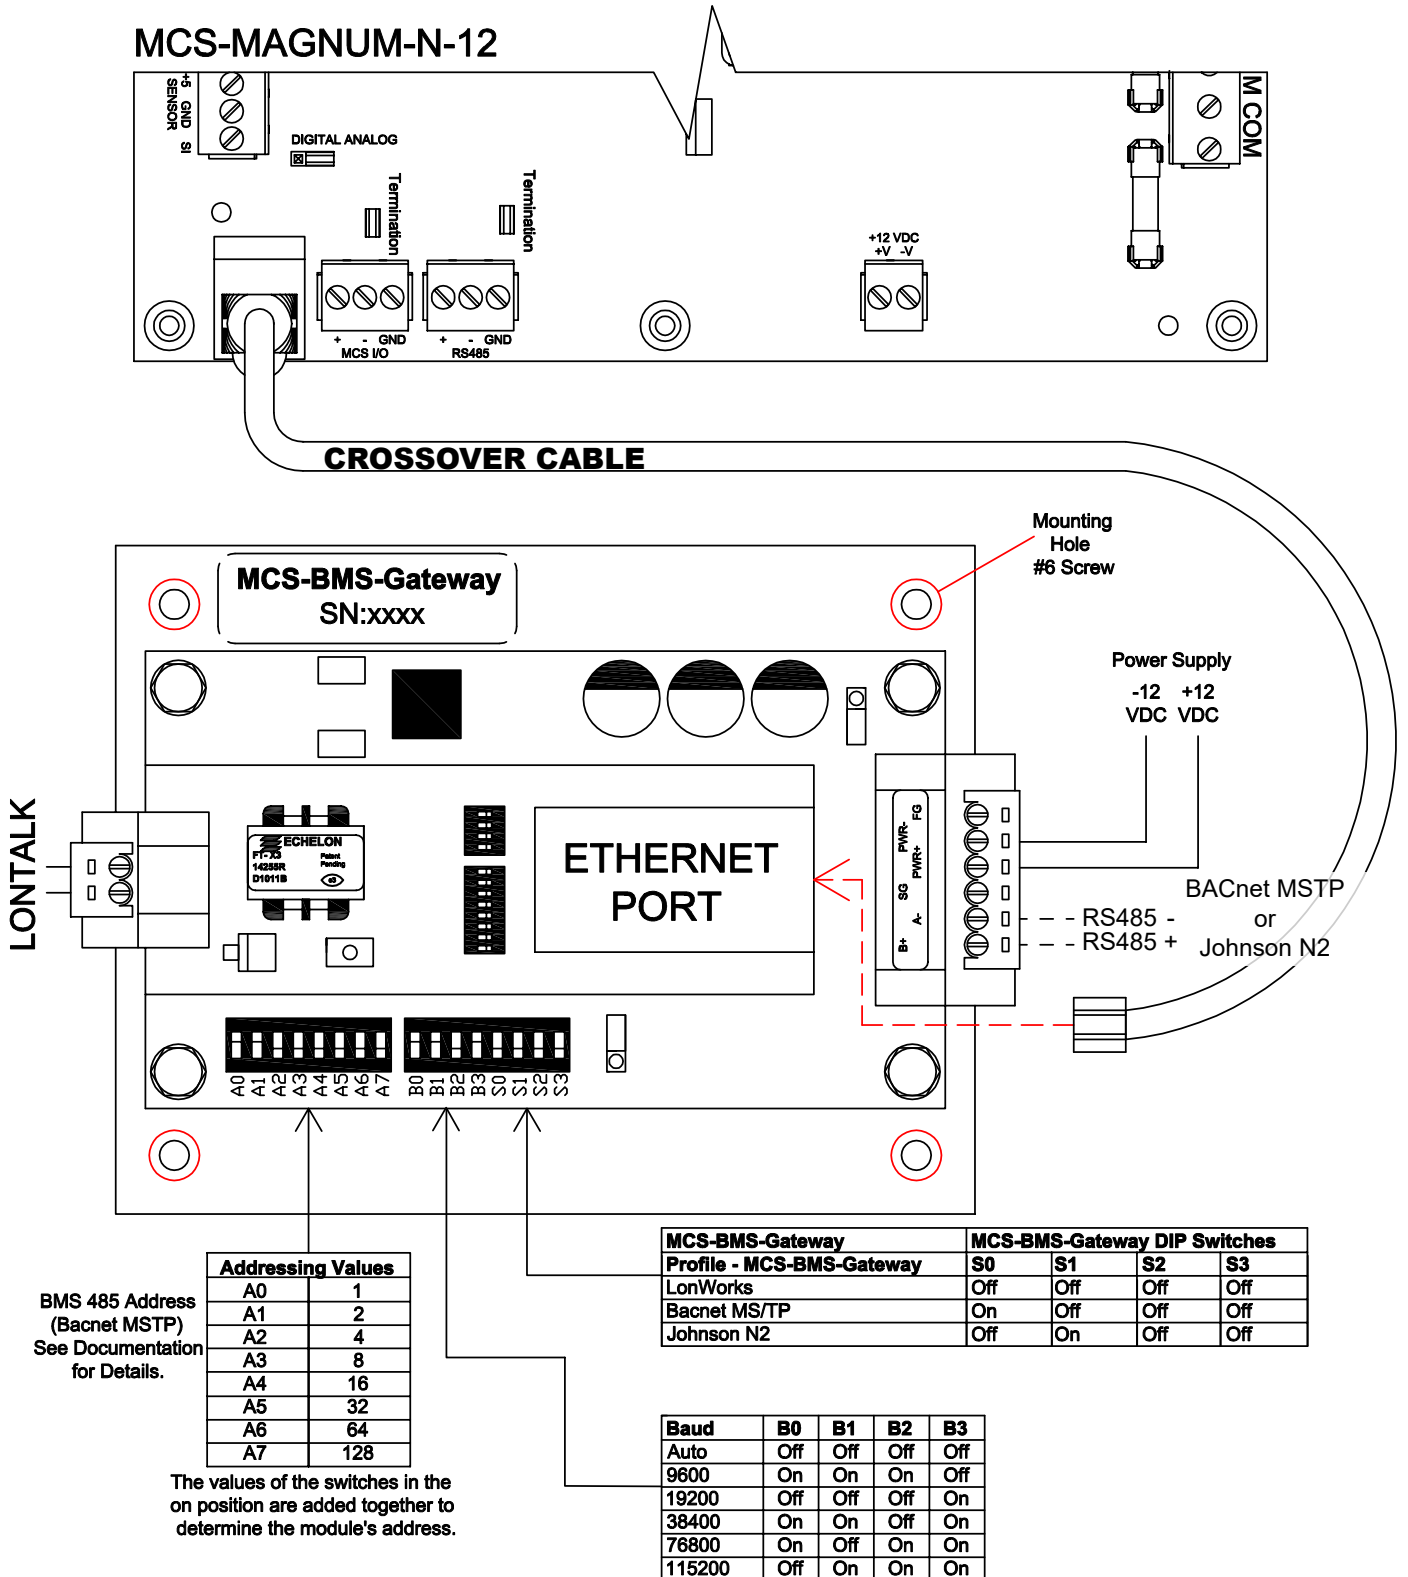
MCS-MAGNUM-N-12

+5 GND SI
SENSOR

DIGITAL ANALOG

Termination

Termination

M COM

+12 VDC
+V -V

+ - GND
MCS I/O

+ - GND
RS485

CROSSOVER CABLE

Mounting
Hole
#6 Screw

MCS-BMS-Gateway
SN:xxxx

Power Supply

-12 VDC +12 VDC

ECHELON
FT-X3
14255R
D1011B
Patent Pending

ETHERNET
PORT

LONTALK

FG
PWR-
PWR+
SG
A-
B+

RS485 -
RS485 +

BACnet MSTP
or
Johnson N2

A0 A1 A2 A3 A4 A5 A6 A7

B0 B1 B2 B3 S0 S1 S2 S3

| Addressing Values | |
|---|---|
| A0 | 1 |
| A1 | 2 |
| A2 | 4 |
| A3 | 8 |
| A4 | 16 |
| A5 | 32 |
| A6 | 64 |
| A7 | 128 |

BMS 485 Address
(Bacnet MSTP)
See Documentation
for Details.

The values of the switches in the on position are added together to determine the module's address.

| MCS-BMS-Gateway | MCS-BMS-Gateway DIP Switches | | | |
|---|---|---|---|---|
| Profile - MCS-BMS-Gateway | S0 | S1 | S2 | S3 |
| LonWorks | Off | Off | Off | Off |
| Bacnet MS/TP | On | Off | Off | Off |
| Johnson N2 | Off | On | Off | Off |

| Baud | B0 | B1 | B2 | B3 |
|---|---|---|---|---|
| Auto | Off | Off | Off | Off |
| 9600 | On | On | On | Off |
| 19200 | Off | Off | Off | On |
| 38400 | On | On | Off | On |
| 76800 | On | Off | On | On |
| 115200 | Off | On | On | On |